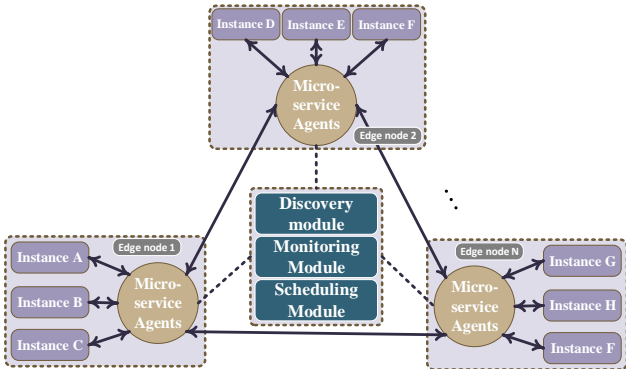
Instance D
Instance E
Instance F
Micro-service Agents
Edge node 2

Discovery module
Monitoring Module
Scheduling Module

Edge node 1
Instance A
Instance B
Instance C
Micro-service Agents

Edge node N
Micro-service Agents
Instance G
Instance H
Instance F